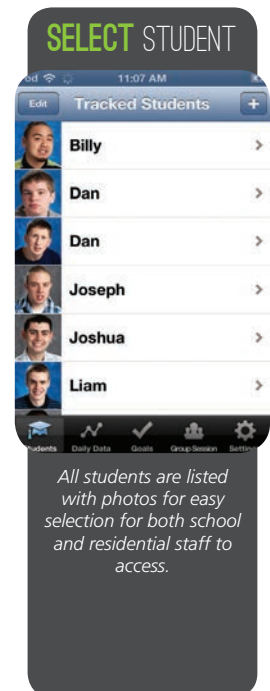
SELECT STUDENT

11:07 AM

Edit Tracked Students +

Billy >

Dan >

Dan >

Joseph >

Joshua >

Liam >

Students Daily Data Goals Group Session Settings

All students are listed with photos for easy selection for both school and residential staff to access.